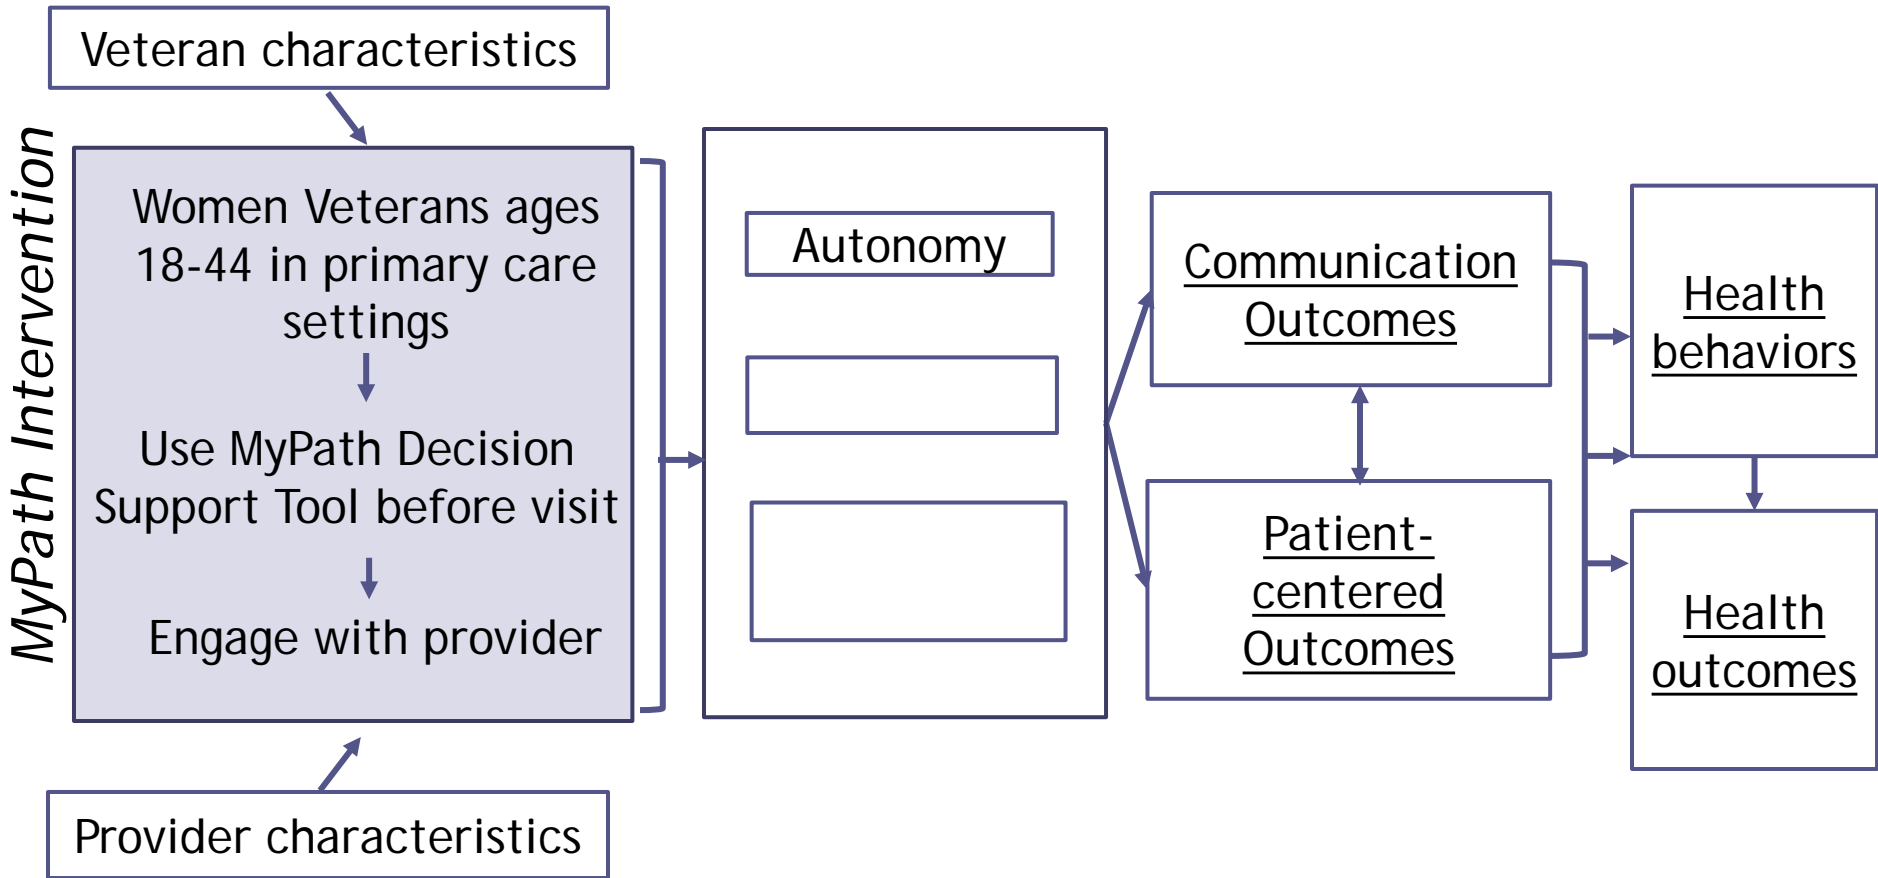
Veteran characteristics

MyPath Intervention

Women Veterans ages 18-44 in primary care settings

Use MyPath Decision Support Tool before visit

Engage with provider

Provider characteristics

Autonomy

Communication Outcomes

Patient-centered Outcomes

Health behaviors

Health outcomes